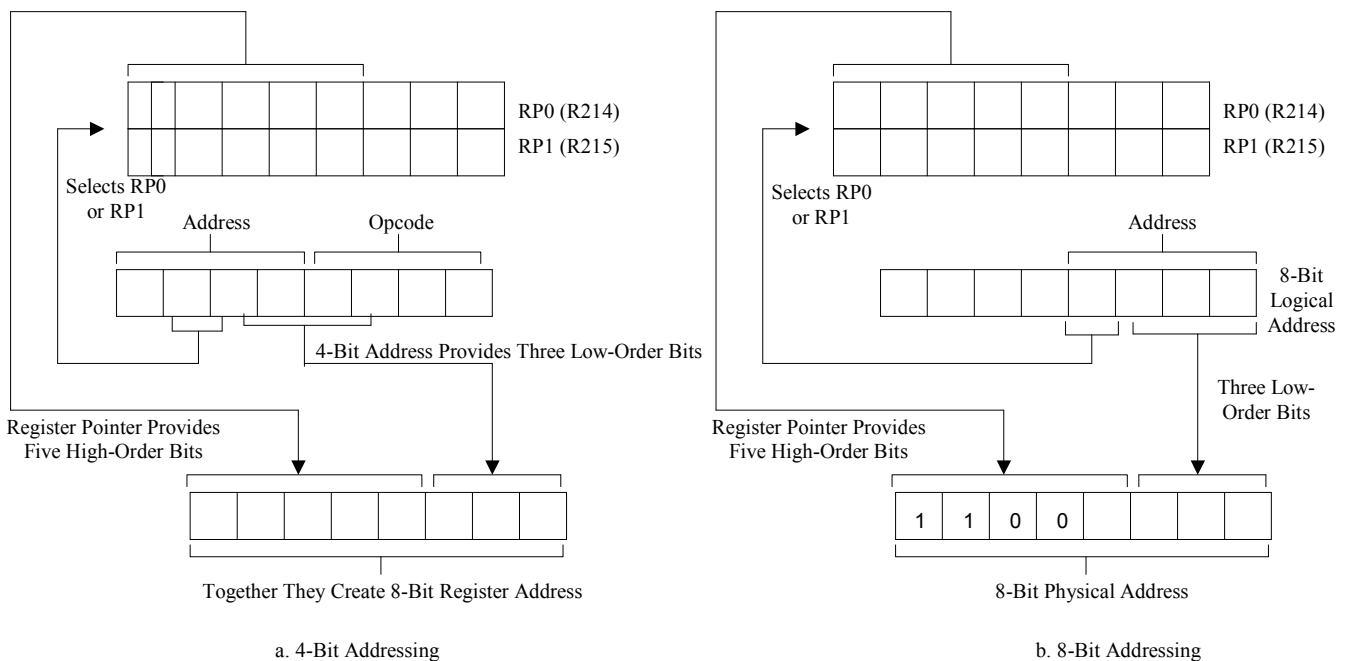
RP0 (R214)
RP1 (R215)

Selects RP0 or RP1

Address

Opcode

4-Bit Address Provides Three Low-Order Bits

Register Pointer Provides Five High-Order Bits

Together They Create 8-Bit Register Address

a. 4-Bit Addressing

RP0 (R214)
RP1 (R215)

Selects RP0 or RP1

Address

8-Bit Logical Address

Three Low-Order Bits

Register Pointer Provides Five High-Order Bits

| 1 | 1 | 0 | 0 | | | | |
|---|---|---|---|---|---|---|---|

8-Bit Physical Address

b. 8-Bit Addressing